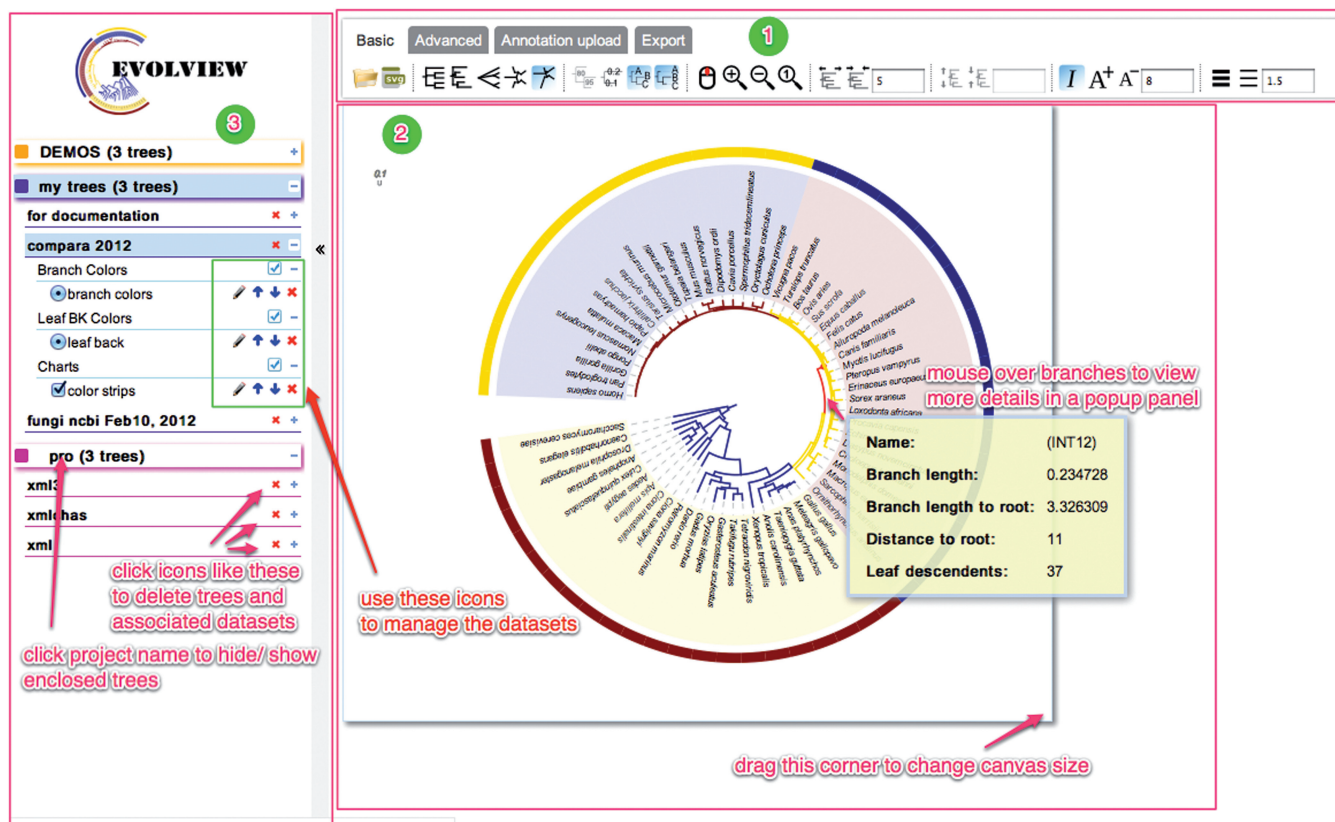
EVOLVIEW

3

DEMOS (3 trees)

my trees (3 trees)

for documentation

compara 2012

Branch Colors

branch colors

Leaf BK Colors

leaf back

Charts

color strips

fungi ncbi Feb10, 2012

pro (3 trees)

xml3

xmlchas

xml

click icons like these to delete trees and associated datasets

click project name to hide/ show enclosed trees

Basic Advanced Annotation upload Export

1

5

8

1.5

2

0.1

Homo sapiens
Pan troglodytes
Gorilla gorilla
Pongo abelii
Nomascus leucogenys
Macaca mulatta
Papio hamadryas
Callithrix jacchus
Tarsius syrichta
Microcebus murinus
Otolemur garnettii
Tupaia belangeri
Mus musculus
Rattus norvegicus
Dipodomys ordii
Cavia porcellus
Spermophilus tridecemlineatus
Oryctolagus cuniculus
Ochotona princeps
Vicugna pacos
Tursiops truncatus
Bos taurus
Ovis aries
Sus scrofa
Equus caballus
Felis catus
Ailuropoda melanoleuca
Canis familiaris
Myotis lucifugus
Pteropus vampyrus
Erinaceus europaeus
Sorex araneus
Loxodonta africana

Saccharomyces cerevisiae
Caenorhabditis elegans
Drosophila melanogaster
Anopheles gambiae
Aedes aegypti
Culex quinquefasciatus
Ciona intestinalis
Ciona savignyi
Petromyzon marinus
Danio rerio
Oryzias latipes
Gasterosteus aculeatus
Takifugu rubripes
Tetraodon nigroviridis
Xenopus tropicalis
Taeniopygia guttata
Anas platyrhynchos
Meleagris gallopavo
Gallus gallus

mouse over branches to view more details in a popup panel

| Name: | (INT12) |
|---|---|
| Branch length: | 0.234728 |
| Branch length to root: | 3.326309 |
| Distance to root: | 11 |
| Leaf descendents: | 37 |

use these icons to manage the datasets

drag this corner to change canvas size